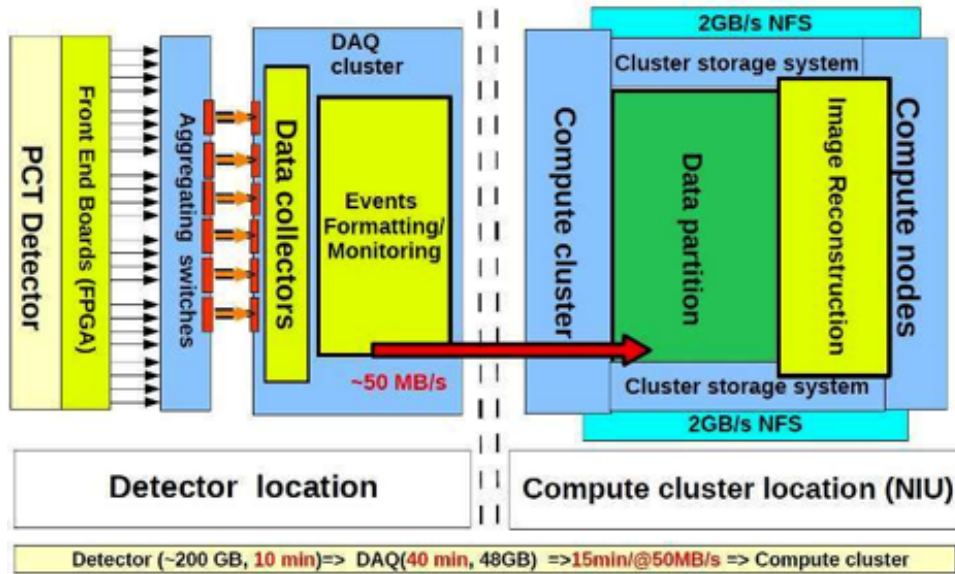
PCT Detector

Front End Boards (FPGA)

Aggregating switches

DAQ cluster

Data collectors

Events Formatting/ Monitoring

~50 MB/s

2GB/s NFS

Cluster storage system

Compute cluster

Data partition

Image Reconstruction

Compute nodes

Cluster storage system

2GB/s NFS

Detector location

Compute cluster location (NIU)

Detector (~200 GB, 10 min)=> DAQ(40 min, 48GB) =>15min/@50MB/s => Compute cluster